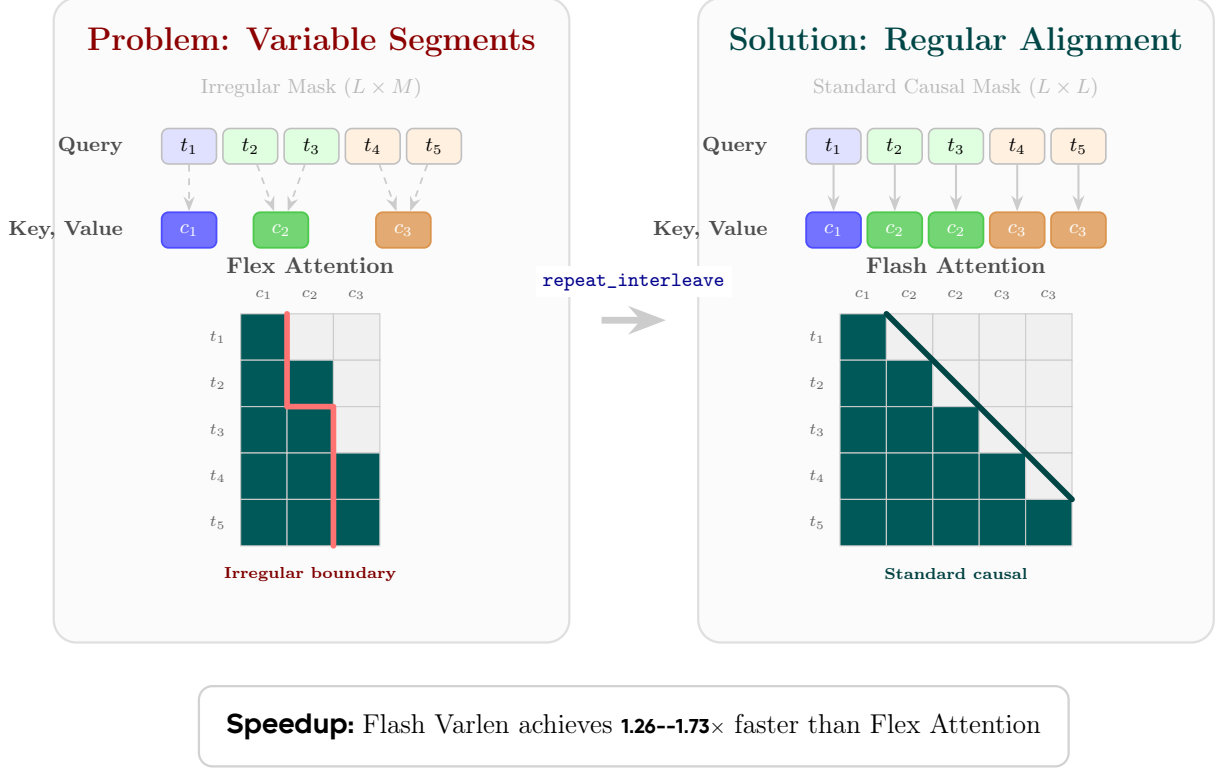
Problem: Variable Segments

Irregular Mask ($L \times M$)

Query $t_1$ $t_2$ $t_3$ $t_4$ $t_5$

Key, Value $c_1$ $c_2$ $c_3$

Flex Attention

$c_1$ $c_2$ $c_3$

$t_1$
$t_2$
$t_3$
$t_4$
$t_5$

Irregular boundary

repeat_interleave

Solution: Regular Alignment

Standard Causal Mask ($L \times L$)

Query $t_1$ $t_2$ $t_3$ $t_4$ $t_5$

Key, Value $c_1$ $c_2$ $c_2$ $c_3$ $c_3$

Flash Attention

$c_1$ $c_2$ $c_2$ $c_3$ $c_3$

$t_1$
$t_2$
$t_3$
$t_4$
$t_5$

Standard causal

Speedup: Flash Varlen achieves 1.26--1.73$\times$ faster than Flex Attention